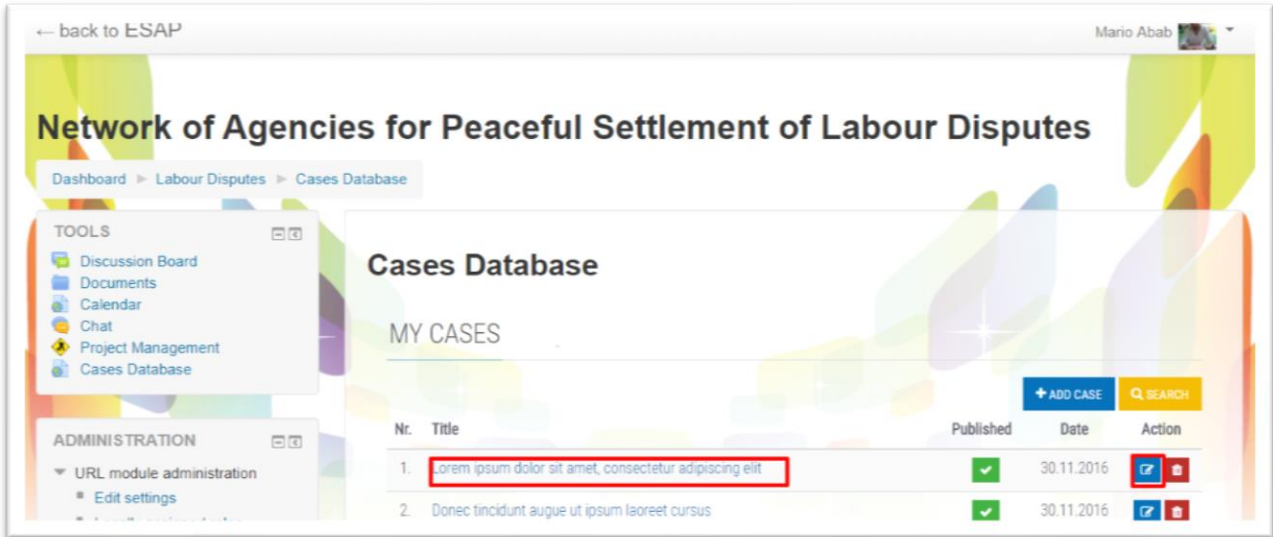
← back to ESAP

Mario Abab

Network of Agencies for Peaceful Settlement of Labour Disputes

Dashboard ► Labour Disputes ► Cases Database

TOOLS

Discussion Board
Documents
Calendar
Chat
Project Management
Cases Database

ADMINISTRATION

URL module administration
Edit settings
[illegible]

Cases Database

MY CASES

+ ADD CASE
SEARCH

| Nr. | Title | Published | Date | Action |
|---|---|---|---|---|
| 1. | Lorem ipsum dolor sit amet, consectetur adipiscing elit | | 30.11.2016 | |
| 2. | Donec tincidunt augue ut ipsum laoreet cursus | | 30.11.2016 | |